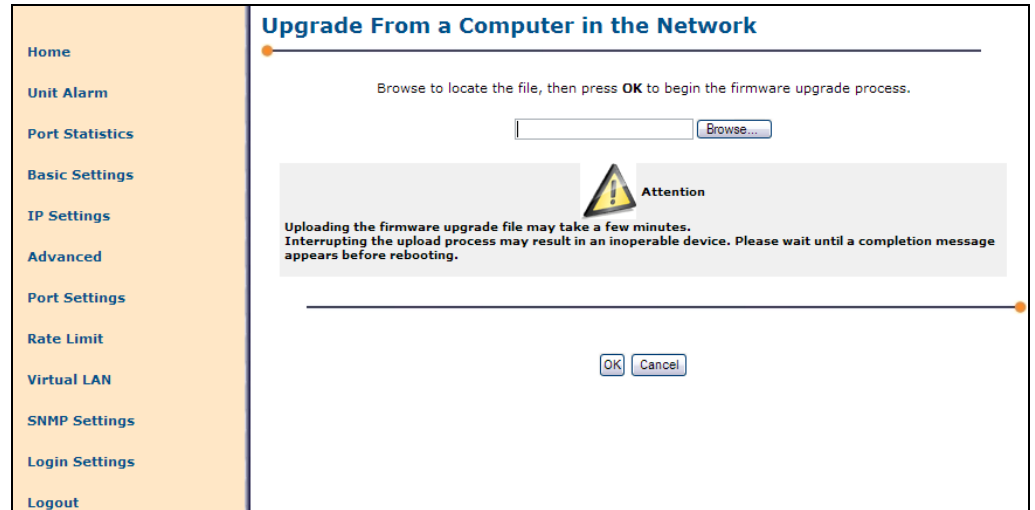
Home

Unit Alarm

Port Statistics

Basic Settings

IP Settings

Advanced

Port Settings

Rate Limit

Virtual LAN

SNMP Settings

Login Settings

Logout

Upgrade From a Computer in the Network

Browse to locate the file, then press **OK** to begin the firmware upgrade process.

Browse...

Attention

Uploading the firmware upgrade file may take a few minutes.
Interrupting the upload process may result in an inoperable device. Please wait until a completion message appears before rebooting.

OK Cancel